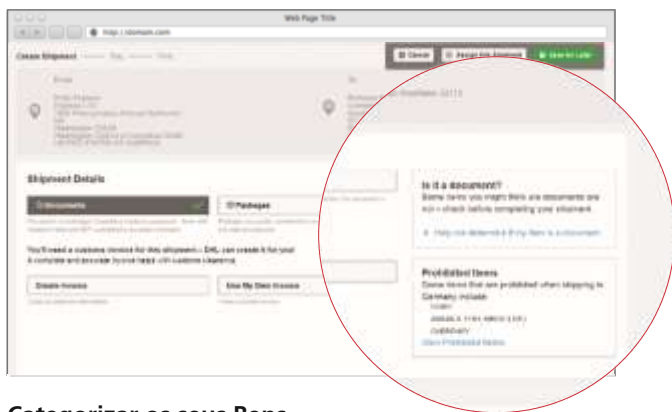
Web Page Title

http://domain.com

Create Shipment

Cancel

Save for Later

From

To

Shipment Details

Documents

Packages

You'll need a customs invoice for this shipment – DHL can create it for you. A complete and accurate invoice helps with customs clearance.

Create Invoice

Use My Own Invoice

Is it a document?

Some items you might think are documents are not – check before completing your shipment.

Help me determine if my item is a document

Prohibited Items

Some items that are prohibited when shipping to Germany include:

CURRENCY

View Prohibited Items

Categorizar os seus Bens